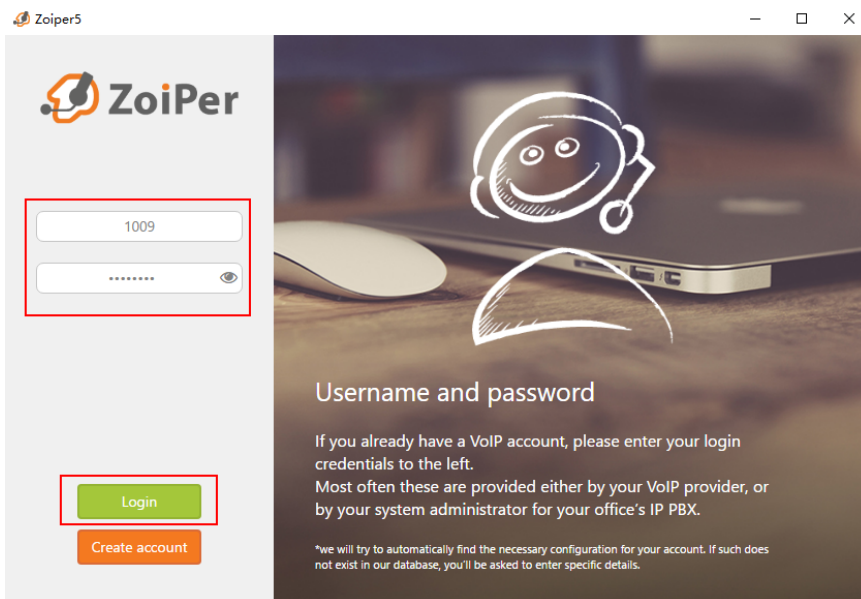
Zoiper5

ZoiPer

1009

••••••••

Login

Create account

Username and password

If you already have a VoIP account, please enter your login credentials to the left.
Most often these are provided either by your VoIP provider, or by your system administrator for your office's IP PBX.

*we will try to automatically find the necessary configuration for your account. If such does not exist in our database, you'll be asked to enter specific details.